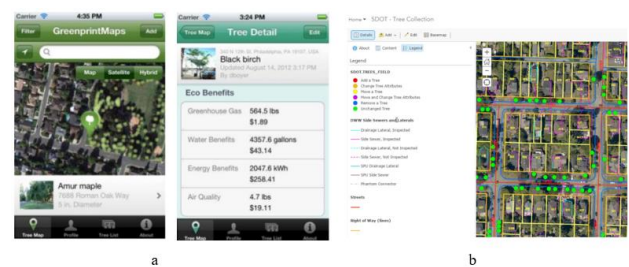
Carrier 4:35 PM

Filter GreenprintMaps Add

Map Satellite Hybrid

Amur maple
7688 Roman Oak Way
5 in. Diameter

Tree Map Profile Tree List About

Carrier 3:24 PM

Tree Map Tree Detail Edit

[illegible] Philadelphia, PA 19107, USA
Black birch
Updated August 14, 2012 3:17 PM
By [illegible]

Eco Benefits

| | |
|---|---|
| Greenhouse Gas | 564.5 lbs $1.89 |
| Water Benefits | 4357.6 gallons $43.14 |
| Energy Benefits | 2047.6 kWh $258.41 |
| Air Quality | 4.7 lbs $19.11 |

Tree Map Profile Tree List About

a

Home ▾ SDOT - Tree Collection

Details Add Edit Basemap

About Content Legend

Legend

SDOT_TREES_FIELD
Add a Tree
Change Tree Attributes
Place a Tree
Move and Change Tree Attributes
Remove a Tree
Unchanged Tree

DWW Side Sewers and Laterals
Drainage Lateral, Inspected
Side Sewer, Inspected
Drainage Lateral, Not Inspected
Side Sewer, Not Inspected
SPU Drainage Lateral
SPU Side Sewer
Phantom Connector

Streets

Right of Way (Sore)

b